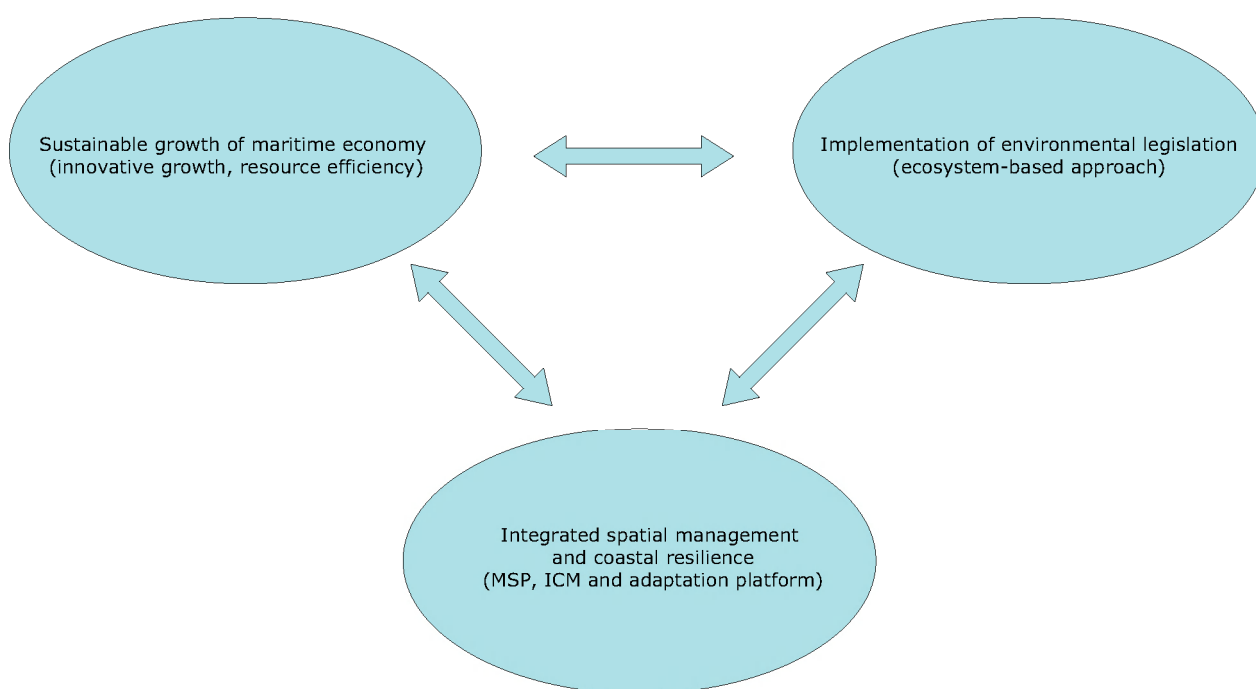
Sustainable growth of maritime economy
(innovative growth, resource efficiency)

Implementation of environmental legislation
(ecosystem-based approach)

Integrated spatial management
and coastal resilience
(MSP, ICM and adaptation platform)